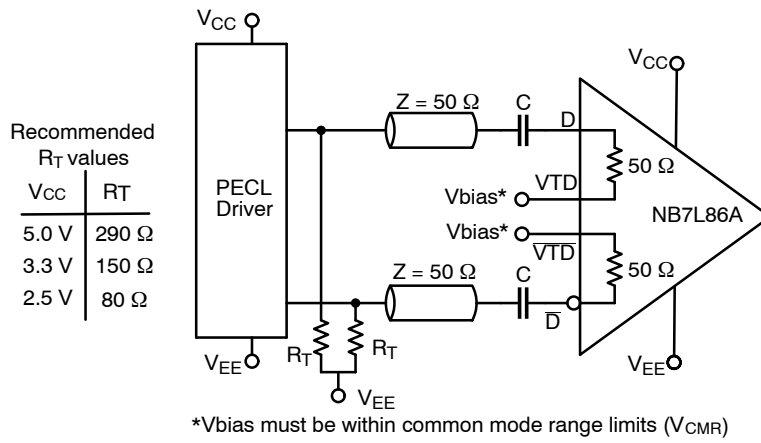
Recommended $R_T$ values

| $V_{CC}$ | $R_T$ |
|---|---|
| 5.0 V | 290 Ω |
| 3.3 V | 150 Ω |
| 2.5 V | 80 Ω |

$V_{CC}$

PECL Driver

$V_{EE}$

Z = 50 Ω

C

Z = 50 Ω

C

$R_T$

$R_T$

$V_{EE}$

$V_{CC}$

D

VTD

Vbias*

Vbias*

$\overline{VTD}$

$\overline{D}$

50 Ω

50 Ω

NB7L86A

$V_{EE}$

*Vbias must be within common mode range limits ($V_{CMR}$)